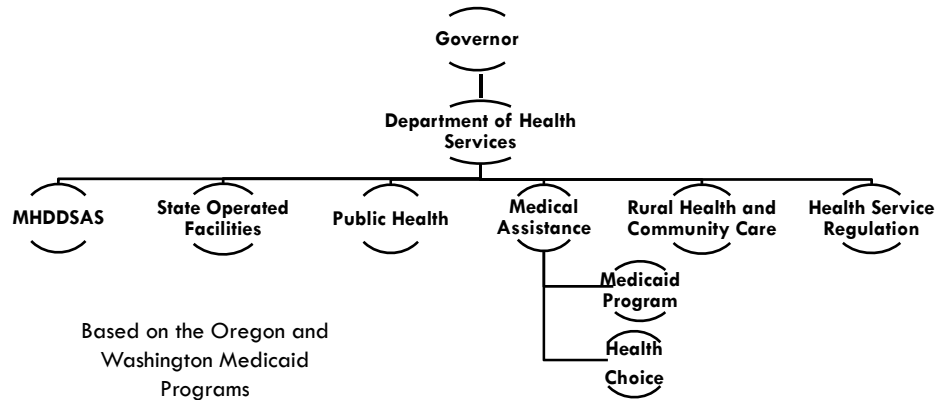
Governor

Department of Health Services

MHDDSAS

State Operated Facilities

Public Health

Medical Assistance

Rural Health and Community Care

Health Service Regulation

Medicaid Program

Health Choice

Based on the Oregon and Washington Medicaid Programs